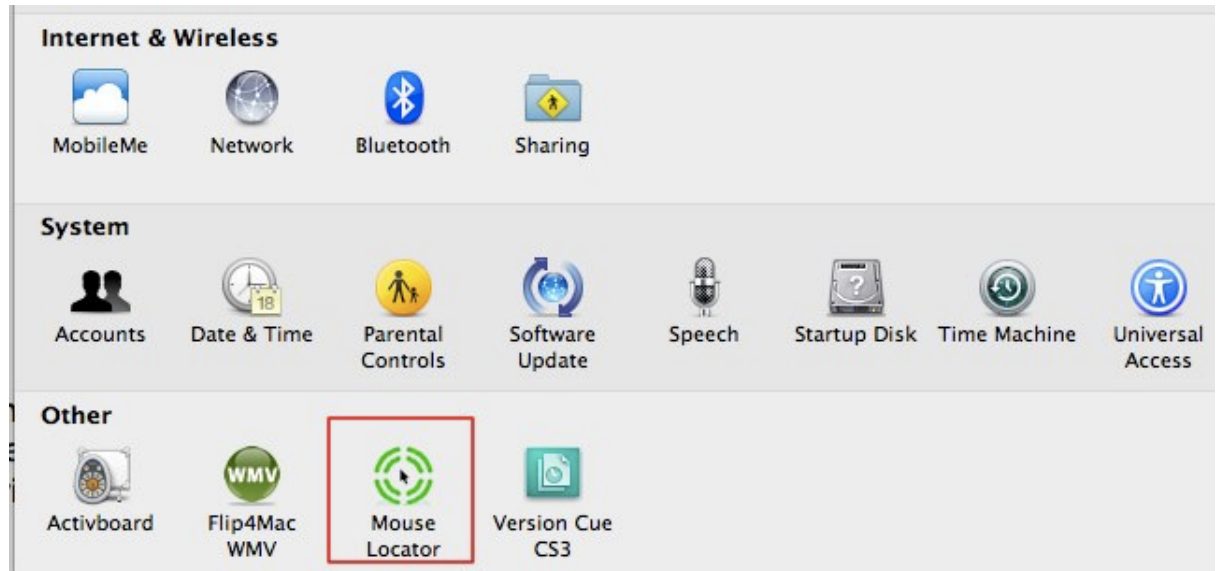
Internet & Wireless

MobileMe
Network
Bluetooth
Sharing

System

Accounts
Date & Time
Parental Controls
Software Update
Speech
Startup Disk
Time Machine
Universal Access

Other

Activboard
WMV
Flip4Mac WMV
Mouse Locator
Version Cue CS3